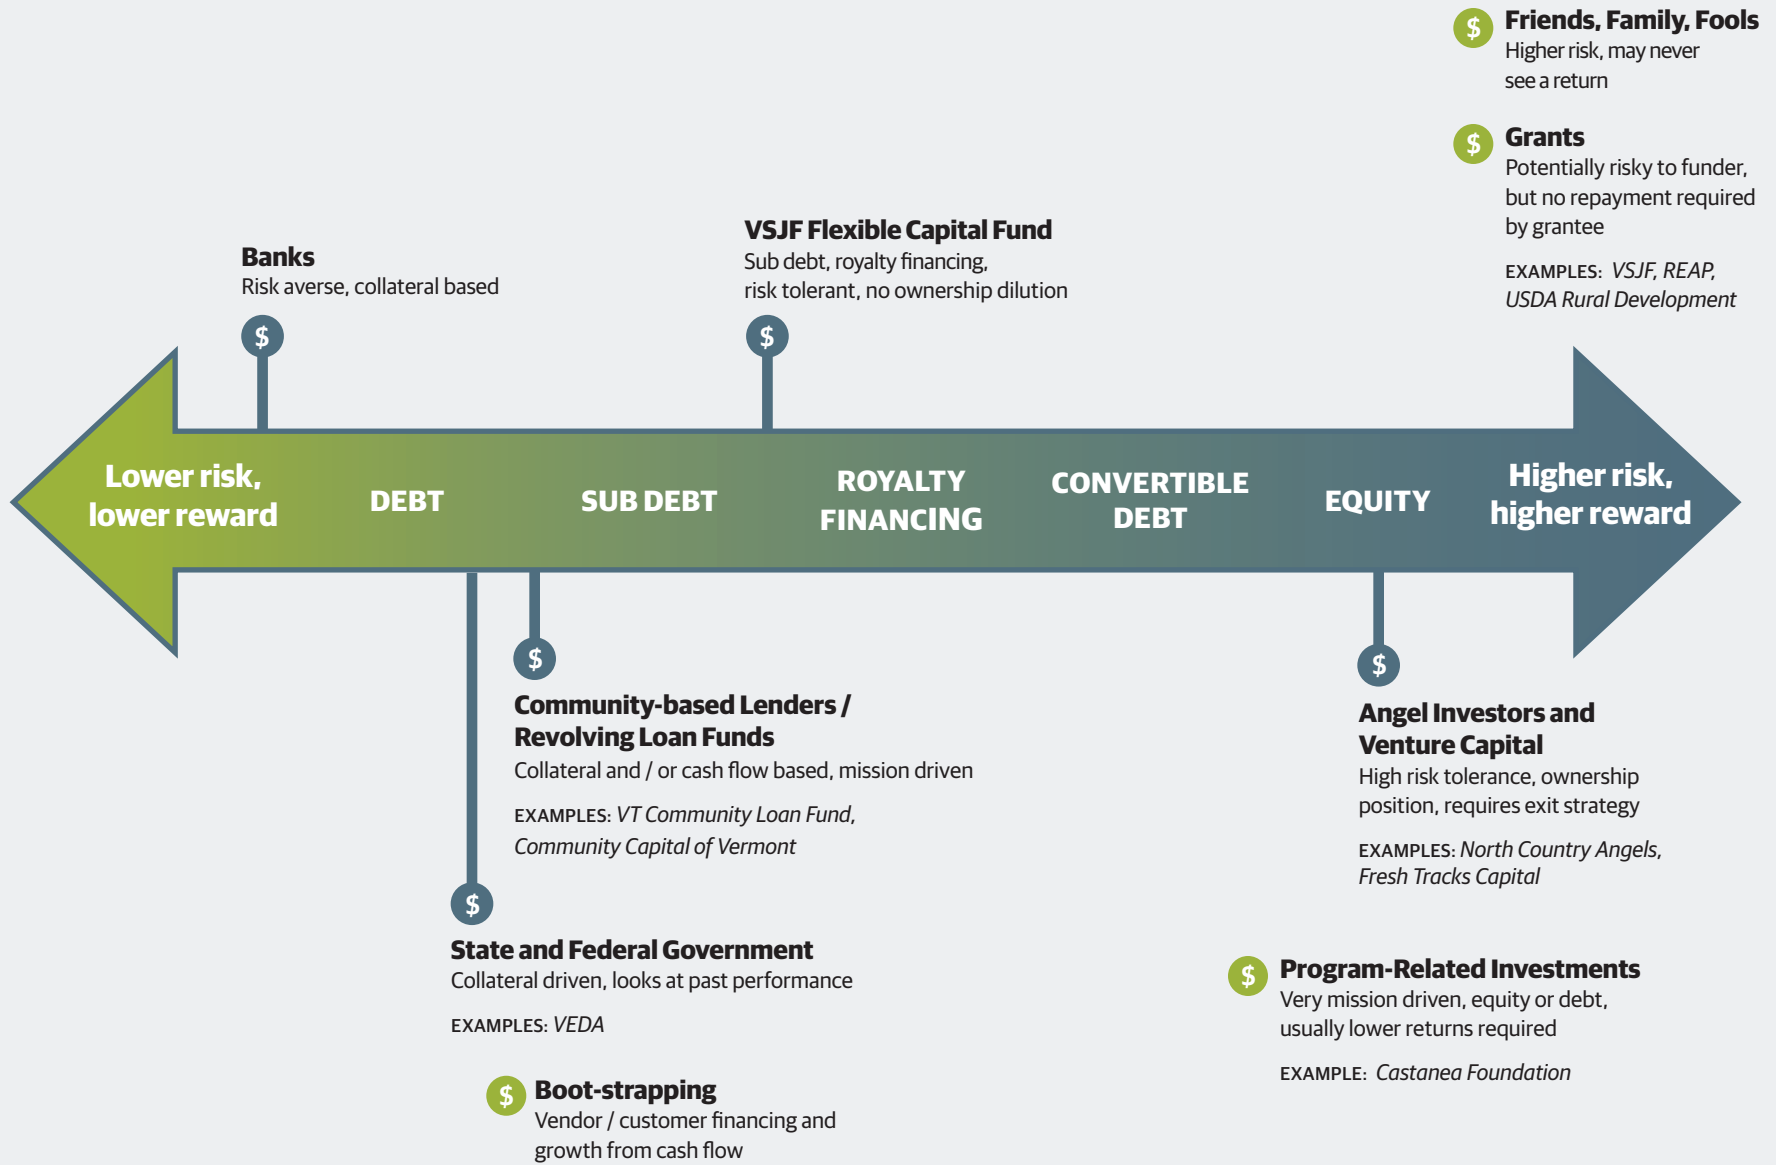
$ Friends, Family, Fools
Higher risk, may never see a return

$ Grants
Potentially risky to funder, but no repayment required by grantee

EXAMPLES: *VSJF, REAP, USDA Rural Development*

Banks
Risk averse, collateral based

$

VSJF Flexible Capital Fund
Sub debt, royalty financing, risk tolerant, no ownership dilution

$

Lower risk, lower reward

DEBT

SUB DEBT

ROYALTY FINANCING

CONVERTIBLE DEBT

EQUITY

Higher risk, higher reward

$

Community-based Lenders / Revolving Loan Funds
Collateral and / or cash flow based, mission driven

EXAMPLES: *VT Community Loan Fund, Community Capital of Vermont*

$

Angel Investors and Venture Capital
High risk tolerance, ownership position, requires exit strategy

EXAMPLES: *North Country Angels, Fresh Tracks Capital*

$

State and Federal Government
Collateral driven, looks at past performance

EXAMPLES: *VEDA*

$ Program-Related Investments
Very mission driven, equity or debt, usually lower returns required

EXAMPLE: *Castanea Foundation*

$ Boot-strapping
Vendor / customer financing and growth from cash flow